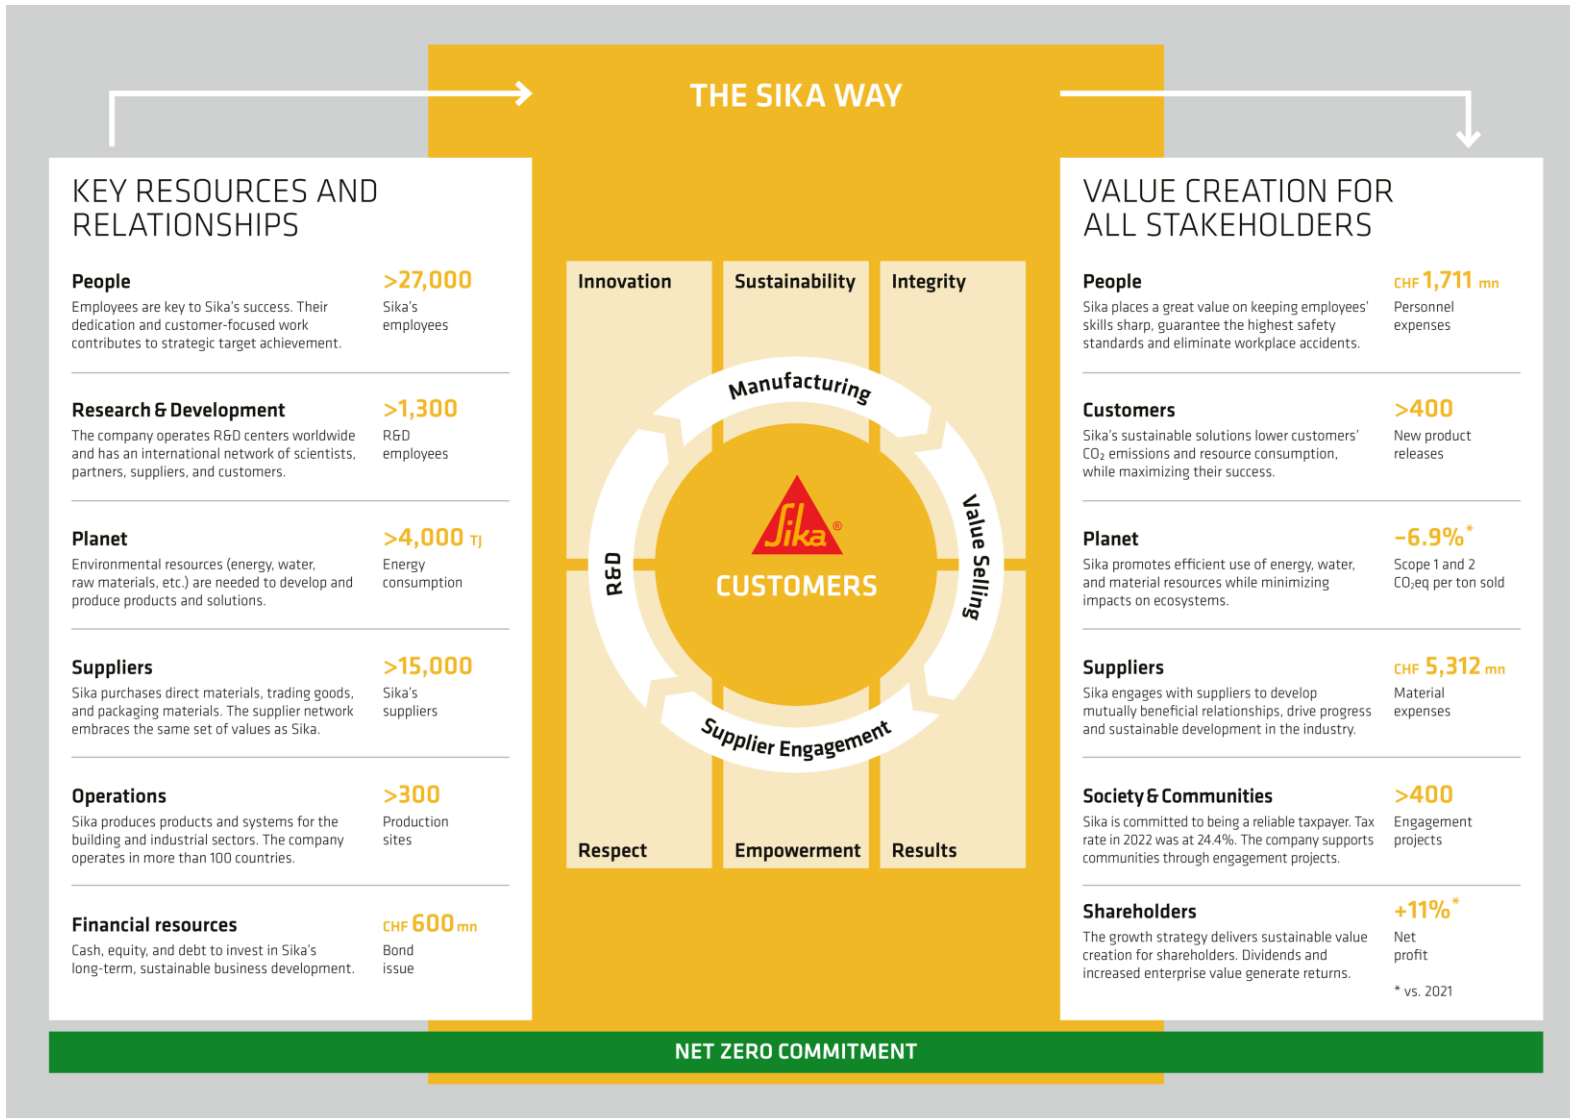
THE SIKA WAY

KEY RESOURCES AND RELATIONSHIPS

People
Employees are key to Sika's success. Their dedication and customer-focused work contributes to strategic target achievement.
>27,000
Sika's employees

Research & Development
The company operates R&D centers worldwide and has an international network of scientists, partners, suppliers, and customers.
>1,300
R&D employees

Planet
Environmental resources (energy, water, raw materials, etc.) are needed to develop and produce products and solutions.
>4,000 TJ
Energy consumption

Suppliers
Sika purchases direct materials, trading goods, and packaging materials. The supplier network embraces the same set of values as Sika.
>15,000
Sika's suppliers

Operations
Sika produces products and systems for the building and industrial sectors. The company operates in more than 100 countries.
>300
Production sites

Financial resources
Cash, equity, and debt to invest in Sika's long-term, sustainable business development.
CHF 600 mn
Bond issue

Innovation
Sustainability
Integrity
Manufacturing
Value Selling
Supplier Engagement
R&D
Sika®
CUSTOMERS
Respect
Empowerment
Results

VALUE CREATION FOR ALL STAKEHOLDERS

People
Sika places a great value on keeping employees' skills sharp, guarantee the highest safety standards and eliminate workplace accidents.
CHF 1,711 mn
Personnel expenses

Customers
Sika's sustainable solutions lower customers' $CO_2$ emissions and resource consumption, while maximizing their success.
>400
New product releases

Planet
Sika promotes efficient use of energy, water, and material resources while minimizing impacts on ecosystems.
-6.9%*
Scope 1 and 2 $CO_2$eq per ton sold

Suppliers
Sika engages with suppliers to develop mutually beneficial relationships, drive progress and sustainable development in the industry.
CHF 5,312 mn
Material expenses

Society & Communities
Sika is committed to being a reliable taxpayer. Tax rate in 2022 was at 24.4%. The company supports communities through engagement projects.
>400
Engagement projects

Shareholders
The growth strategy delivers sustainable value creation for shareholders. Dividends and increased enterprise value generate returns.
+11%*
Net profit

* vs. 2021

NET ZERO COMMITMENT